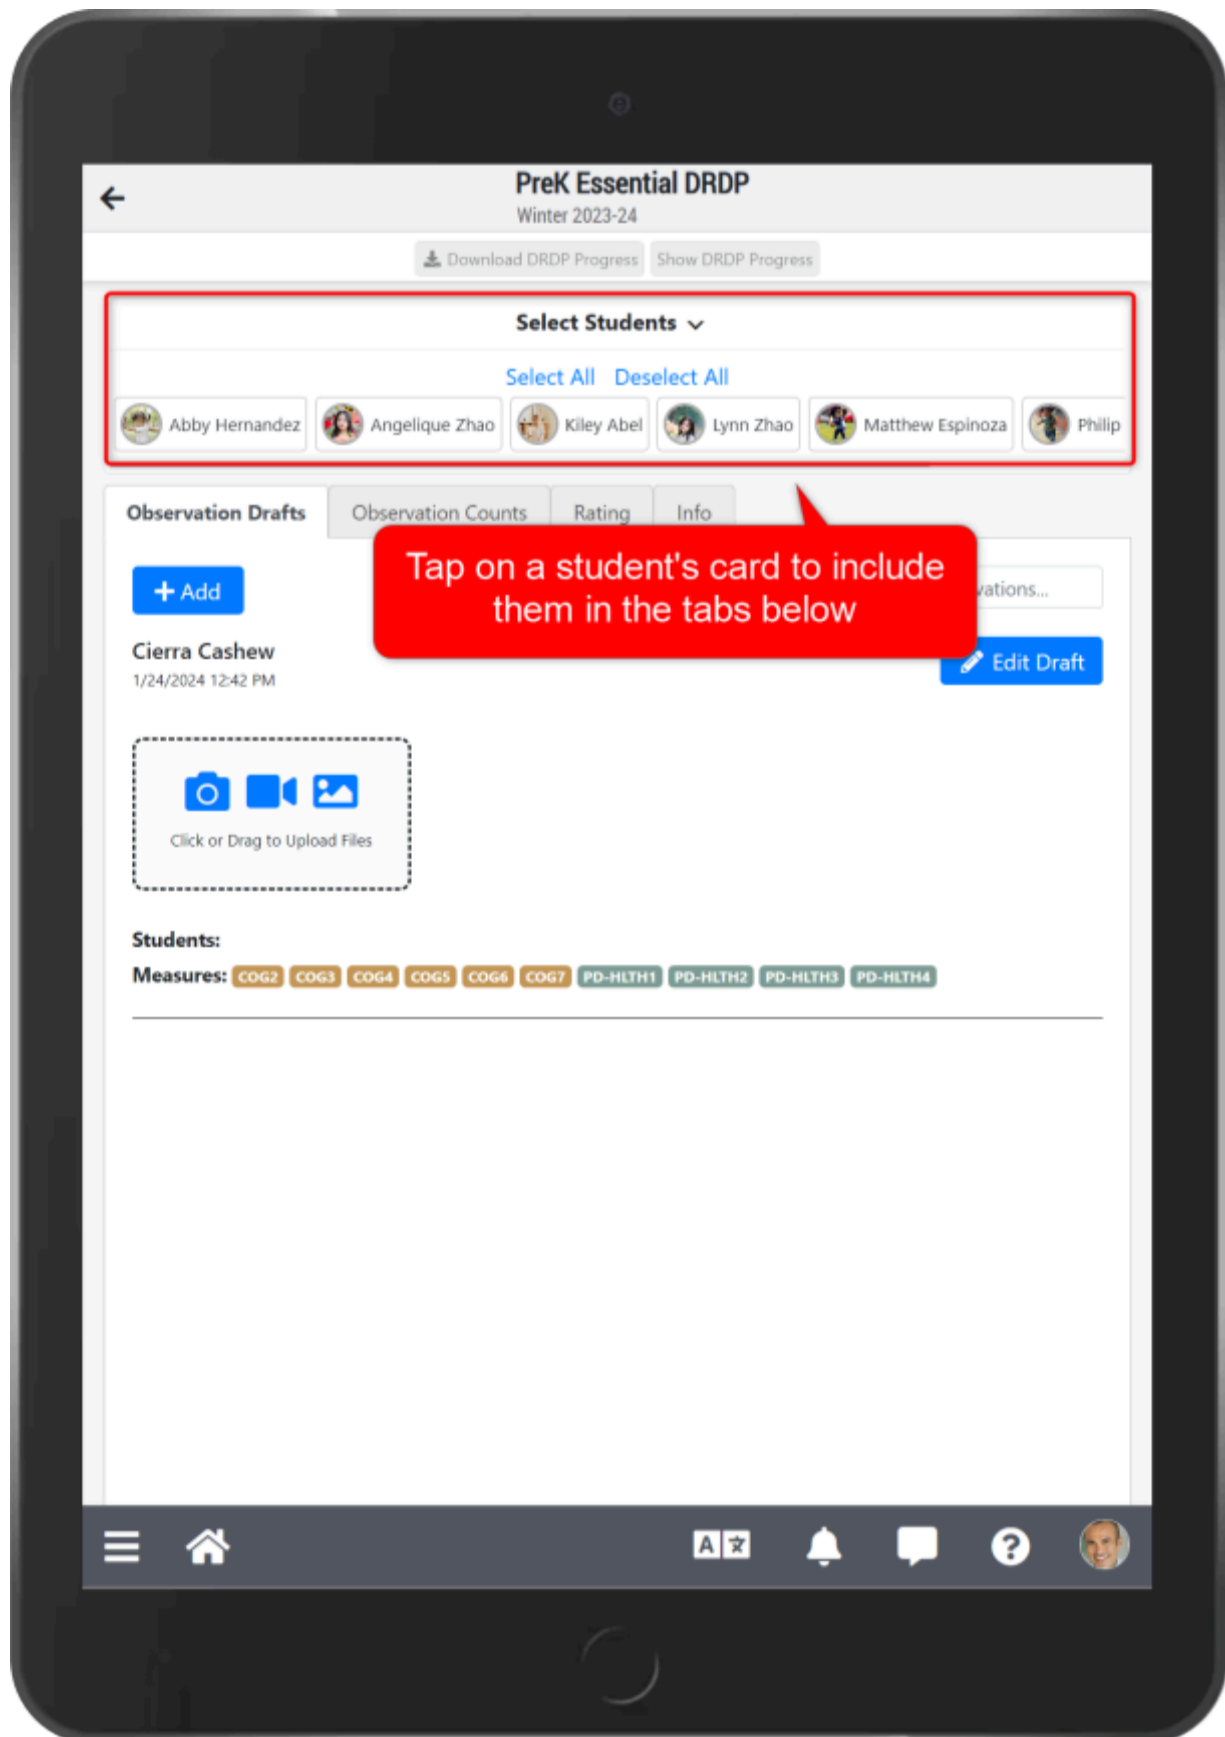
PreK Essential DRDP
Winter 2023-24

Download DRDP Progress Show DRDP Progress

Select Students

Select All Deselect All

Abby Hernandez Angelique Zhao Kiley Abel Lynn Zhao Matthew Espinoza Philip

Observation Drafts Observation Counts Rating Info

Tap on a student's card to include them in the tabs below

+ Add

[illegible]vations...

Cierra Cashew
1/24/2024 12:42 PM

Edit Draft

Click or Drag to Upload Files

Students:
Measures: COG2 COG3 COG4 COG5 COG6 COG7 PD-HLTH1 PD-HLTH2 PD-HLTH3 PD-HLTH4